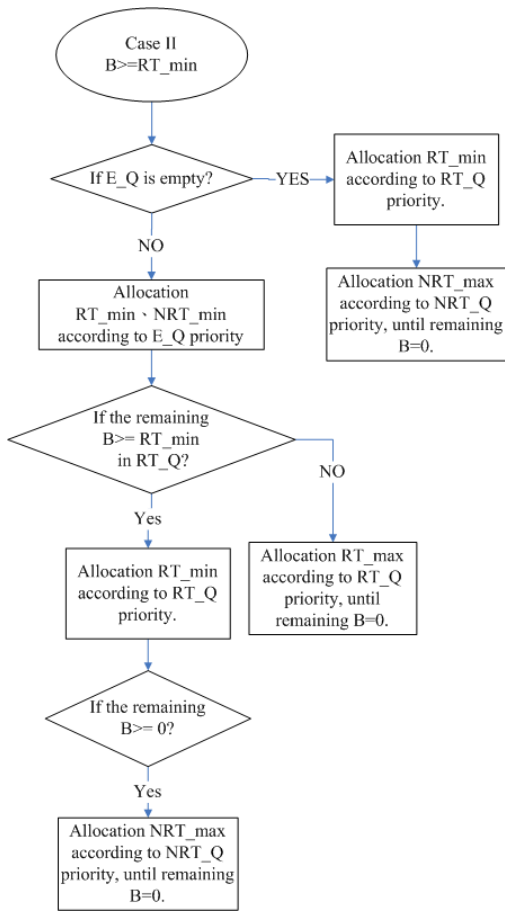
Case II
B>=RT_min

If E_Q is empty?

YES

Allocation RT_min according to RT_Q priority.

Allocation NRT_max according to NRT_Q priority, until remaining B=0.

NO

Allocation RT_min、NRT_min according to E_Q priority

If the remaining B>= RT_min in RT_Q?

NO

Allocation RT_max according to RT_Q priority, until remaining B=0.

Yes

Allocation RT_min according to RT_Q priority.

If the remaining B>= 0?

Yes

Allocation NRT_max according to NRT_Q priority, until remaining B=0.